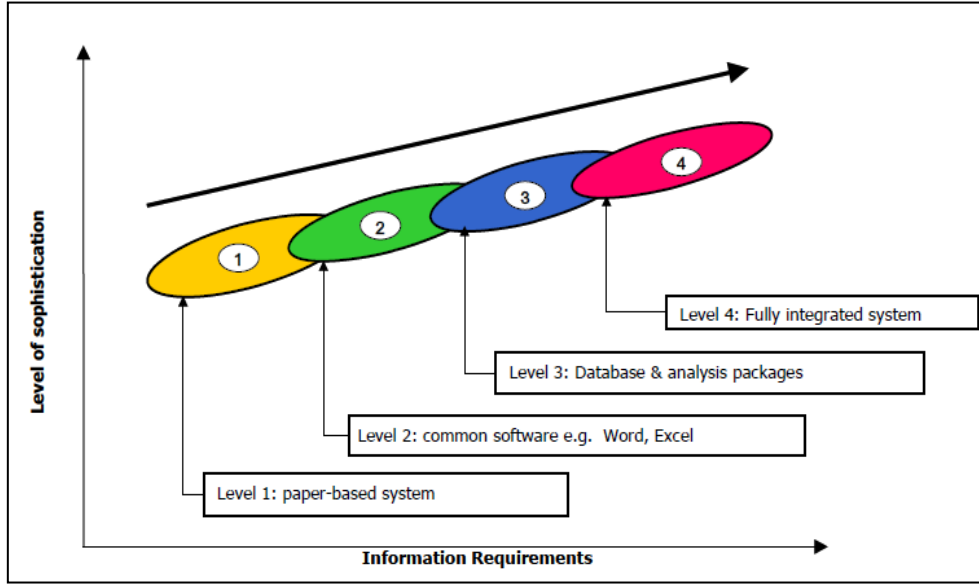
Level of sophistication

1

2

3

4

Level 4: Fully integrated system

Level 3: Database & analysis packages

Level 2: common software e.g. Word, Excel

Level 1: paper-based system

Information Requirements